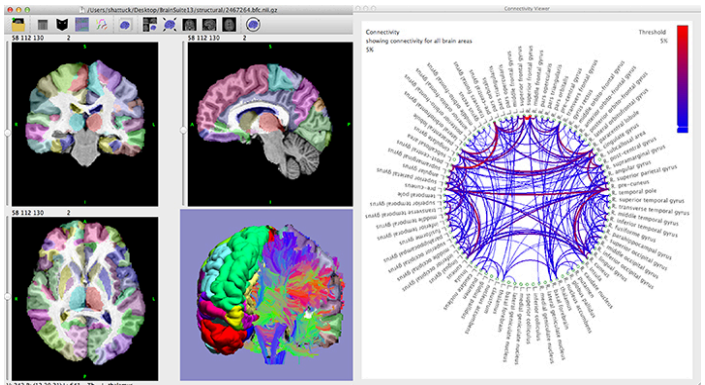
/Users/shattuck/Desktop/BrainSuite13/structural/2462264.bfc.nii.gz

58 112 130 2

58 112 130 2

58 112 130 2

Connectivity Viewer

Connectivity
showing connectivity for all brain areas
5%

Threshold
5%

R. superior frontal gyrus
R. middle frontal gyrus
R. pars opercularis
R. pars triangularis
R. pars orbitalis
R. gyrus rectus
R. transverse frontal gyrus
R. middle orbito-frontal gyrus
R. lateral orbito-frontal gyrus
R. posterior orbito-frontal gyrus
R. cingulate gyrus
R. paracentral lobule
R. post-central gyrus
R. supramarginal gyrus
R. angular gyrus
R. superior parietal gyrus
R. pre-cuneus
R. temporal pole
R. superior temporal gyrus
R. transverse temporal gyrus
R. middle temporal gyrus
R. inferior temporal gyrus
R. fusiform gyrus
R. parahippocampal gyrus
R. superior occipital gyrus
R. middle occipital gyrus
R. inferior occipital gyrus
R. lingual gyrus
R. cuneus

superior frontal gyrus
middle frontal gyrus
pars opercularis
pars triangularis
pars orbitalis
gyrus rectus
cingulate gyrus
pre-central gyrus
paracentral lobule
post-central gyrus
supramarginal gyrus
angular gyrus
superior parietal gyrus
pre-cuneus
temporal pole
superior temporal gyrus
middle temporal gyrus
inferior temporal gyrus
fusiform gyrus
parahippocampal gyrus
superior occipital gyrus
middle occipital gyrus
inferior occipital gyrus
lingual gyrus
cuneus

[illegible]